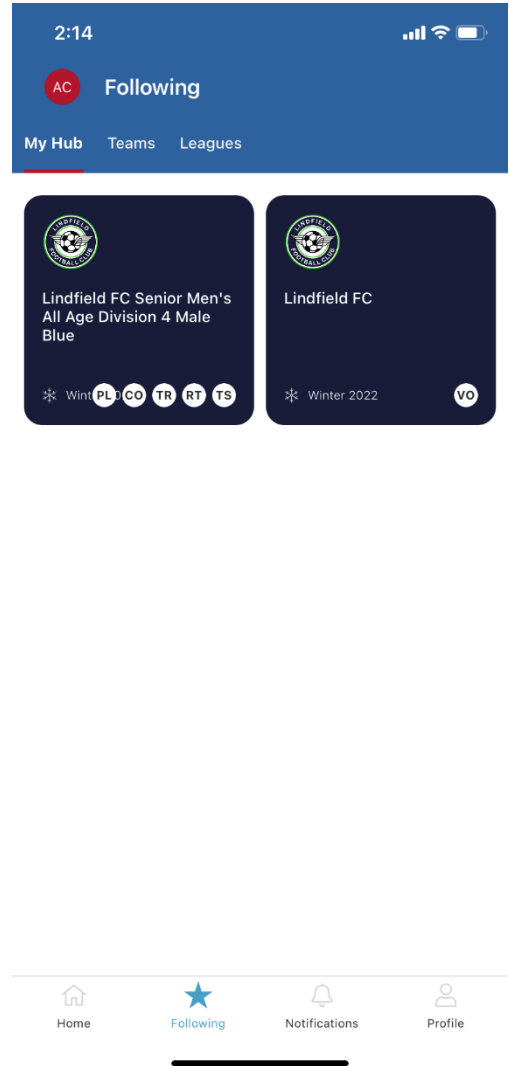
2:14

AC Following

My Hub Teams Leagues

LINDFIELD FOOTBALL CLUB

Lindfield FC Senior Men's All Age Division 4 Male Blue

Wint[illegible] PL CO TR RT TS

LINDFIELD FOOTBALL CLUB

Lindfield FC

Winter 2022 VO

Home Following Notifications Profile